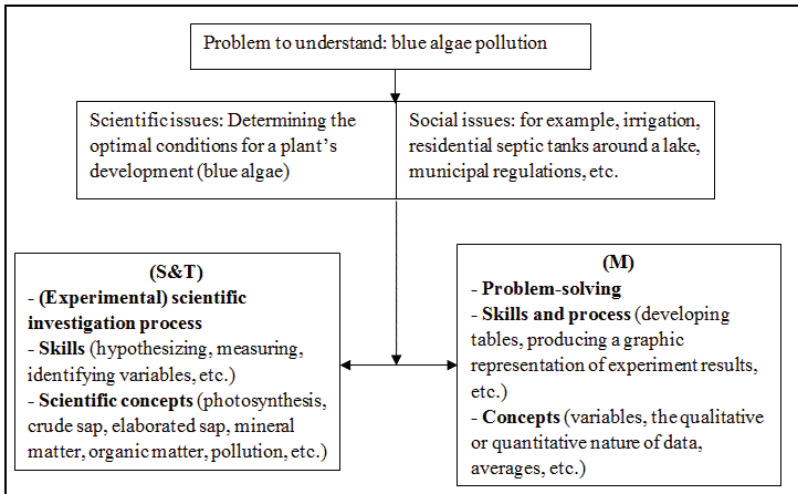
Problem to understand: blue algae pollution

Scientific issues: Determining the optimal conditions for a plant's development (blue algae)

Social issues: for example, irrigation, residential septic tanks around a lake, municipal regulations, etc.

(S&T)
- (Experimental) scientific investigation process
- Skills (hypothesizing, measuring, identifying variables, etc.)
- Scientific concepts (photosynthesis, crude sap, elaborated sap, mineral matter, organic matter, pollution, etc.)

(M)
- Problem-solving
- Skills and process (developing tables, producing a graphic representation of experiment results, etc.)
- Concepts (variables, the qualitative or quantitative nature of data, averages, etc.)